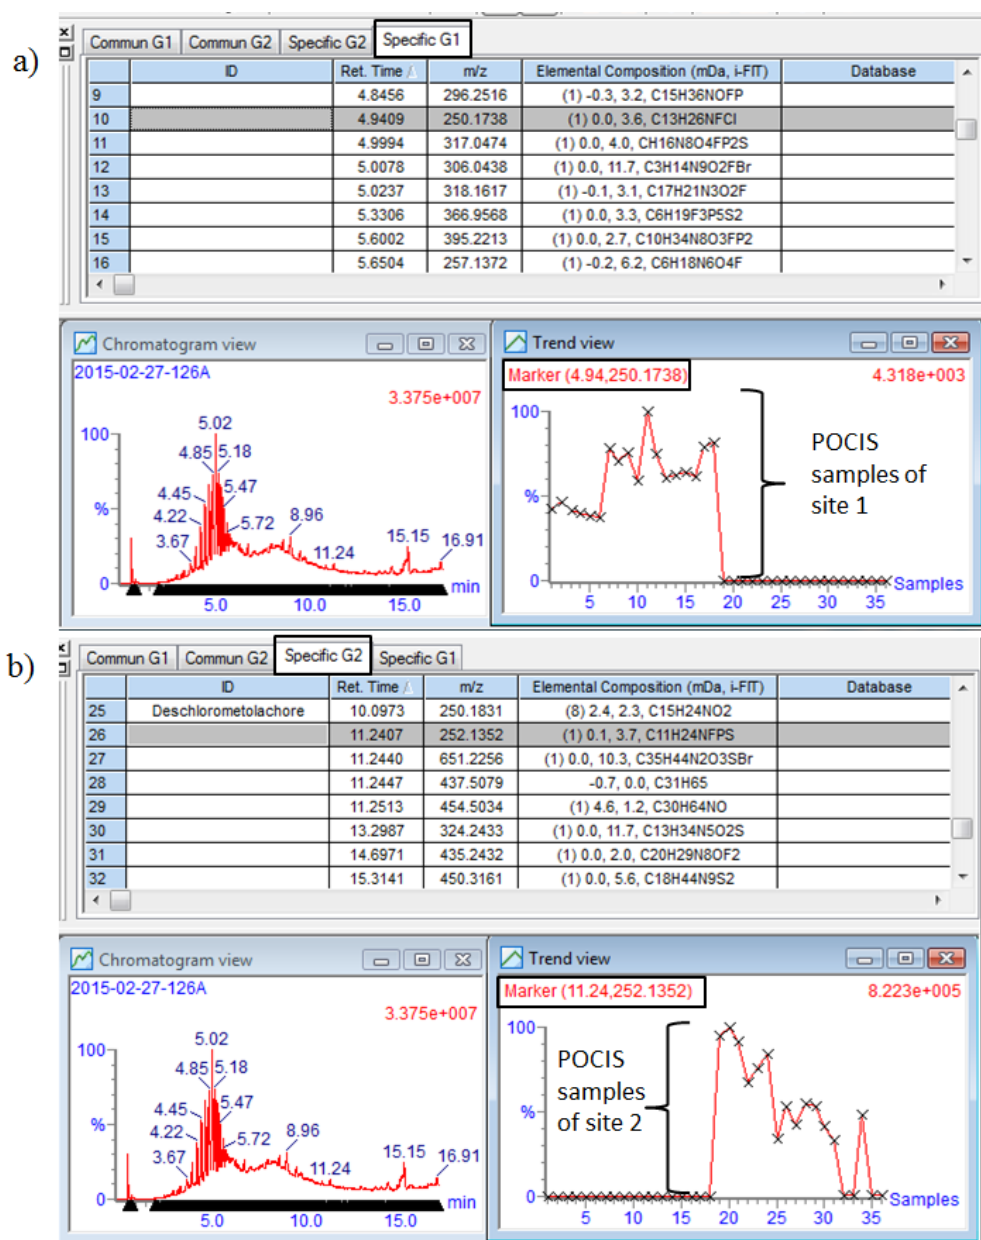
a)

Commun G1 | Commun G2 | Specific G2 | Specific G1

| | ID | Ret. Time | m/z | Elemental Composition (mDa, i-FIT) | Database |
|---|---|---|---|---|---|
| 9 | | 4.8456 | 296.2516 | (1) -0.3, 3.2, C15H36NOFP | |
| 10 | | 4.9409 | 250.1738 | (1) 0.0, 3.6, C13H26NFCl | |
| 11 | | 4.9994 | 317.0474 | (1) 0.0, 4.0, CH16N8O4FP2S | |
| 12 | | 5.0078 | 306.0438 | (1) 0.0, 11.7, C3H14N9O2FBr | |
| 13 | | 5.0237 | 318.1617 | (1) -0.1, 3.1, C17H21N3O2F | |
| 14 | | 5.3306 | 366.9568 | (1) 0.0, 3.3, C6H19F3P5S2 | |
| 15 | | 5.6002 | 395.2213 | (1) 0.0, 2.7, C10H34N8O3FP2 | |
| 16 | | 5.6504 | 257.1372 | (1) -0.2, 6.2, C6H18N6O4F | |

Chromatogram view
2015-02-27-126A
3.375e+007
100
%
0
5.02
4.85 5.18
5.47
4.45
4.22
5.72
8.96
3.67
11.24
15.15
16.91
min
5.0 10.0 15.0

Trend view
Marker (4.94,250.1738)
4.318e+003
100
%
0
Samples
5 10 15 20 25 30 35
POCIS samples of site 1

b)

Commun G1 | Commun G2 | Specific G2 | Specific G1

| | ID | Ret. Time | m/z | Elemental Composition (mDa, i-FIT) | Database |
|---|---|---|---|---|---|
| 25 | Deschlorometolachore | 10.0973 | 250.1831 | (8) 2.4, 2.3, C15H24NO2 | |
| 26 | | 11.2407 | 252.1352 | (1) 0.1, 3.7, C11H24NFPS | |
| 27 | | 11.2440 | 651.2256 | (1) 0.0, 10.3, C35H44N2O3SBr | |
| 28 | | 11.2447 | 437.5079 | -0.7, 0.0, C31H65 | |
| 29 | | 11.2513 | 454.5034 | (1) 4.6, 1.2, C30H64NO | |
| 30 | | 13.2987 | 324.2433 | (1) 0.0, 11.7, C13H34N5O2S | |
| 31 | | 14.6971 | 435.2432 | (1) 0.0, 2.0, C20H29N8OF2 | |
| 32 | | 15.3141 | 450.3161 | (1) 0.0, 5.6, C18H44N9S2 | |

Chromatogram view
2015-02-27-126A
3.375e+007
100
%
0
5.02
4.85 5.18
5.47
4.45
4.22
5.72
8.96
3.67
11.24
15.15
16.91
min
5.0 10.0 15.0

Trend view
Marker (11.24,252.1352)
8.223e+005
100
%
0
Samples
5 10 15 20 25 30 35
POCIS samples of site 2